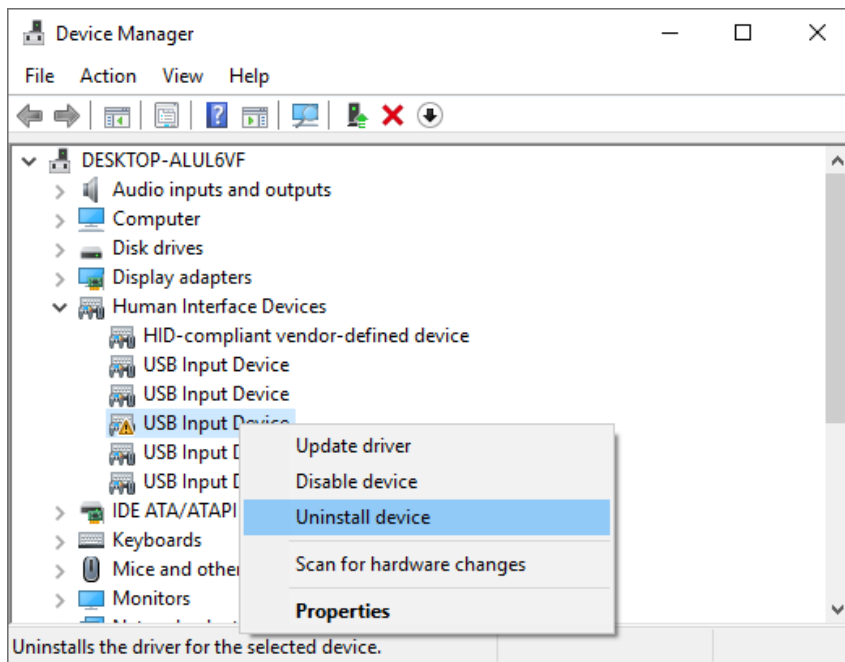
Device Manager

File Action View Help

DESKTOP-ALUL6VF
Audio inputs and outputs
Computer
Disk drives
Display adapters
Human Interface Devices
HID-compliant vendor-defined device
USB Input Device
USB Input Device
USB Input D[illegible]
USB Input D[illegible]
USB Input D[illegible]
IDE ATA/ATAPI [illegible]
Keyboards
Mice and other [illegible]
Monitors

Update driver
Disable device
Uninstall device
Scan for hardware changes
Properties

Uninstalls the driver for the selected device.